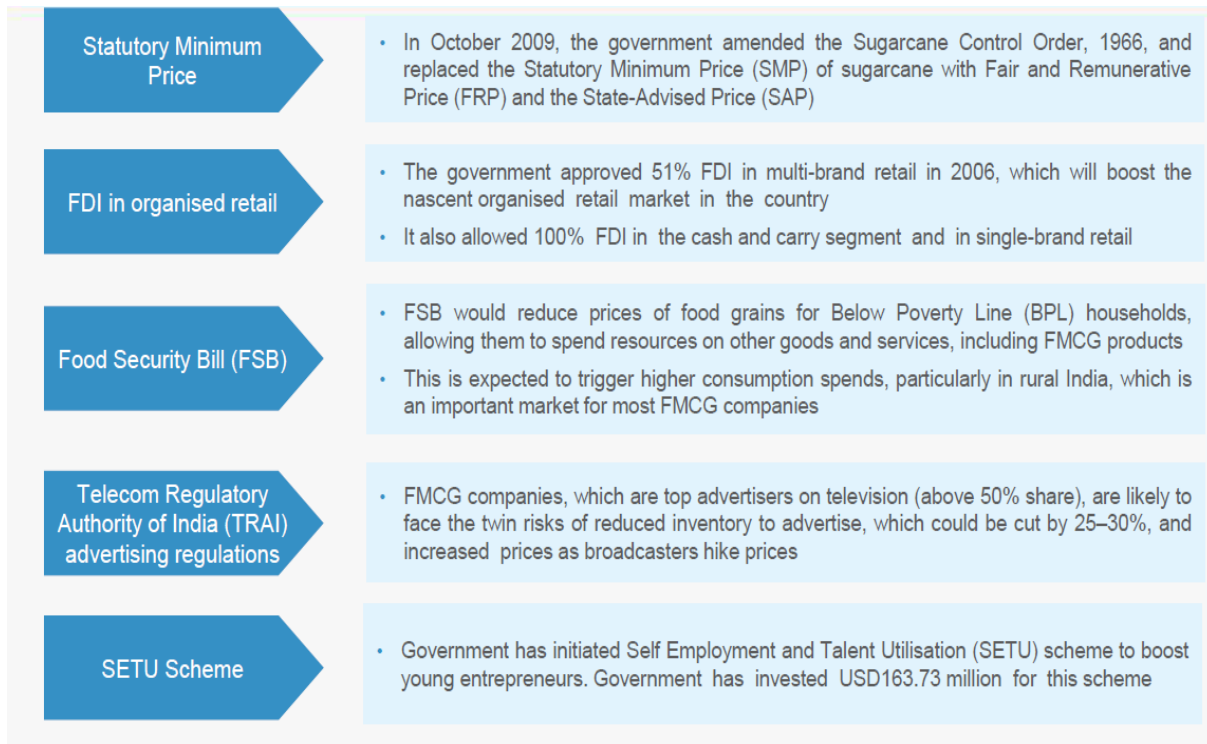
Statutory Minimum Price

• In October 2009, the government amended the Sugarcane Control Order, 1966, and replaced the Statutory Minimum Price (SMP) of sugarcane with Fair and Remunerative Price (FRP) and the State-Advised Price (SAP)

FDI in organised retail

• The government approved 51% FDI in multi-brand retail in 2006, which will boost the nascent organised retail market in the country

• It also allowed 100% FDI in the cash and carry segment and in single-brand retail

Food Security Bill (FSB)

• FSB would reduce prices of food grains for Below Poverty Line (BPL) households, allowing them to spend resources on other goods and services, including FMCG products

• This is expected to trigger higher consumption spends, particularly in rural India, which is an important market for most FMCG companies

Telecom Regulatory Authority of India (TRAI) advertising regulations

• FMCG companies, which are top advertisers on television (above 50% share), are likely to face the twin risks of reduced inventory to advertise, which could be cut by 25–30%, and increased prices as broadcasters hike prices

SETU Scheme

• Government has initiated Self Employment and Talent Utilisation (SETU) scheme to boost young entrepreneurs. Government has invested USD163.73 million for this scheme